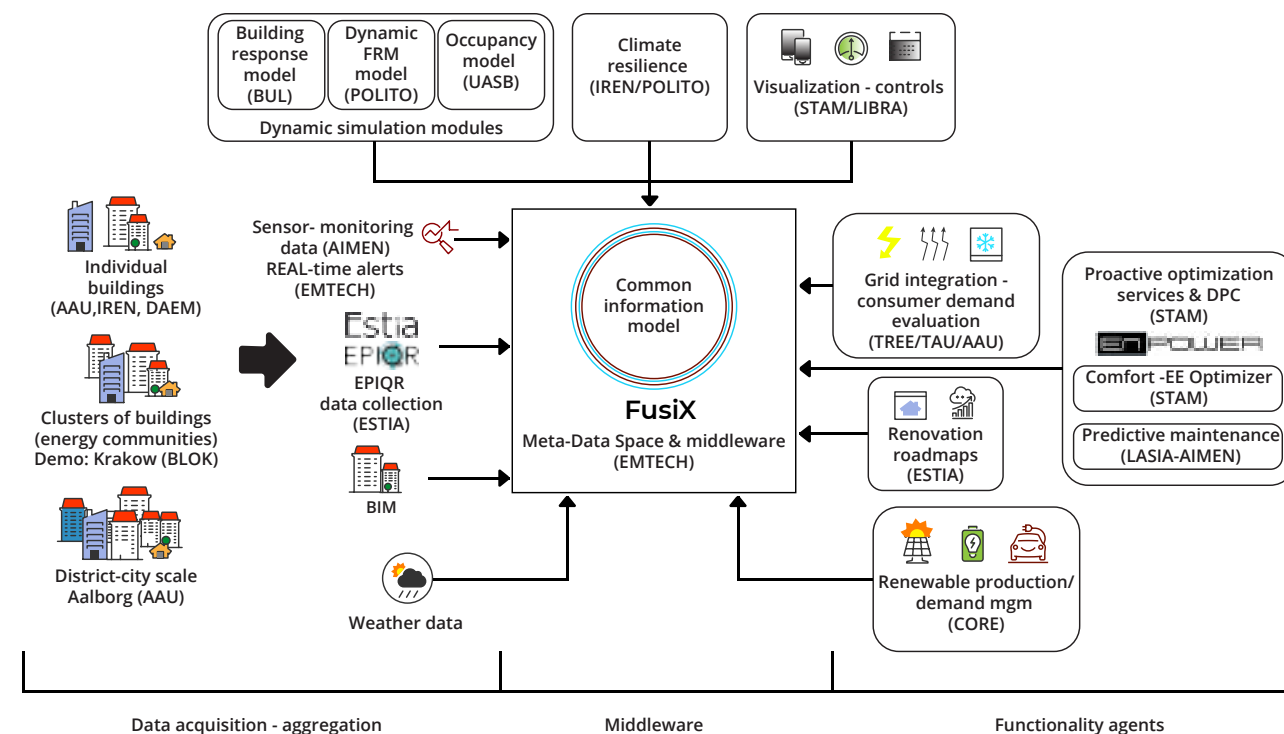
Building response model (BUL)

Dynamic FRM model (POLITO)

Occupancy model (UASB)

Dynamic simulation modules

Climate resilience (IREN/POLITO)

Visualization - controls (STAM/LIBRA)

Individual buildings (AAU,IREN, DAEM)

Clusters of buildings (energy communities) Demo: Krakow (BLOK)

District-city scale Aalborg (AAU)

Sensor- monitoring data (AIMEN) REAL-time alerts (EMTECH)

Estia

EPIQR

EPIQR data collection (ESTIA)

BIM

Weather data

Common information model

FusiX

Meta-Data Space & middleware (EMTECH)

Grid integration - consumer demand evaluation (TREE/TAU/AAU)

Renovation roadmaps (ESTIA)

Renewable production/ demand mgm (CORE)

Proactive optimization services & DPC (STAM)

EnPOWER

Comfort -EE Optimizer (STAM)

Predictive maintenance (LASIA-AIMEN)

Data acquisition - aggregation

Middleware

Functionality agents